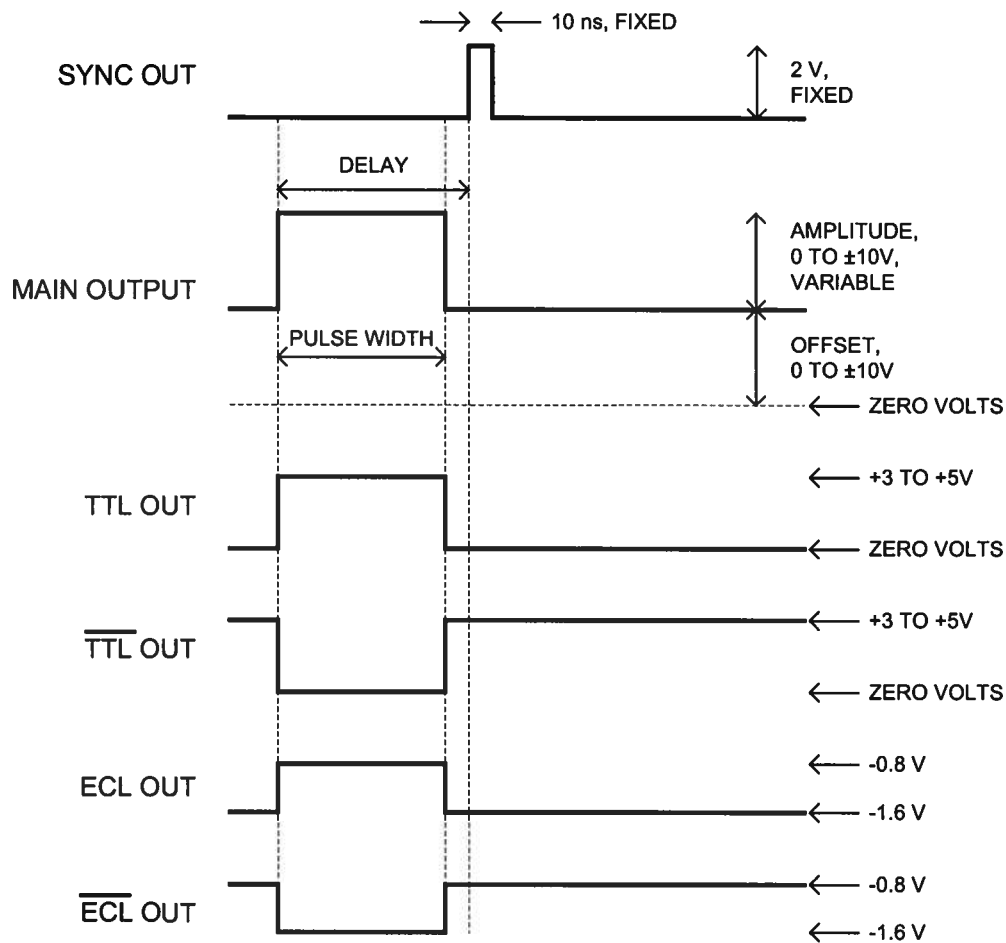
10 ns, FIXED

SYNC OUT

2 V, FIXED

DELAY

AMPLITUDE, 0 TO ±10V, VARIABLE

MAIN OUTPUT

PULSE WIDTH

OFFSET, 0 TO ±10V

ZERO VOLTS

+3 TO +5V

TTL OUT

ZERO VOLTS

$\overline{\text{TTL}}$ OUT

+3 TO +5V

ZERO VOLTS

-0.8 V

ECL OUT

-1.6 V

-0.8 V

$\overline{\text{ECL}}$ OUT

-1.6 V